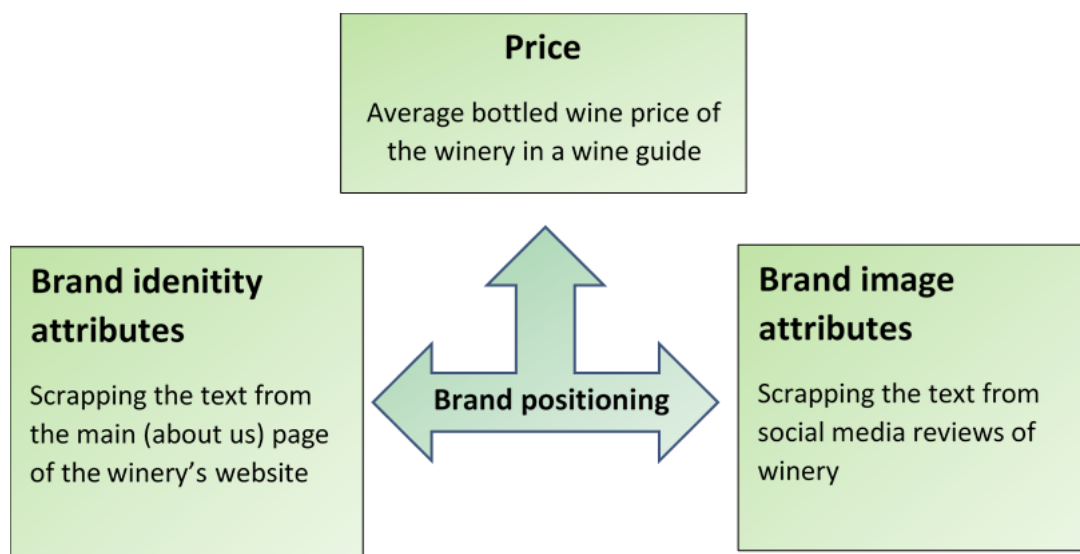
**Price**

Average bottled wine price of the winery in a wine guide

**Brand idenitity attributes**

Scrapping the text from the main (about us) page of the winery's website

**Brand positioning**

**Brand image attributes**

Scrapping the text from social media reviews of winery